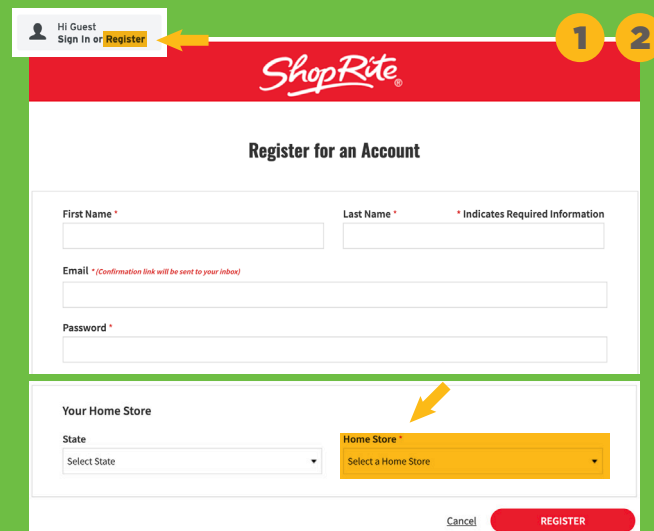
Hi Guest
Sign In or Register

1 2

ShopRite®

Register for an Account

First Name *

Last Name *

* Indicates Required Information

Email * (Confirmation link will be sent to your inbox)

Password *

Your Home Store

State

Select State

Home Store *

Select a Home Store

Cancel

REGISTER